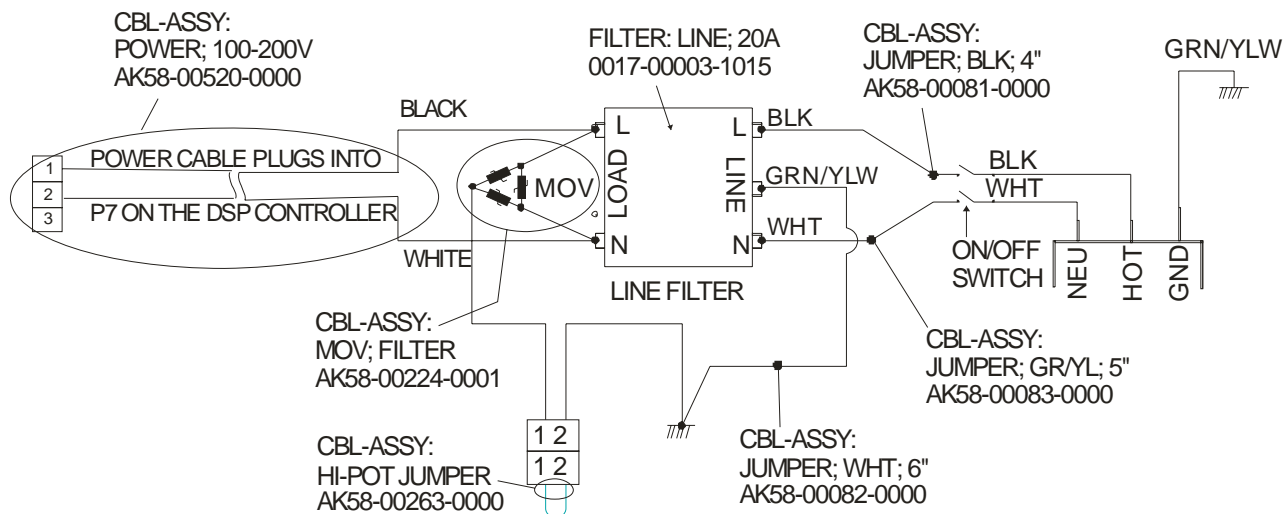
CBL-ASSY:
POWER; 100-200V
AK58-00520-0000

FILTER: LINE; 20A
0017-00003-1015

CBL-ASSY:
JUMPER; BLK; 4"
AK58-00081-0000

GRN/YLW

BLACK

1
2
3

POWER CABLE PLUGS INTO
P7 ON THE DSP CONTROLLER

WHITE

MOV

L
LOAD
N

L
LINE
N

BLK
GRN/YLW
WHT

BLK
WHT

ON/OFF
SWITCH

NEU
HOT
GND

LINE FILTER

CBL-ASSY:
MOV; FILTER
AK58-00224-0001

CBL-ASSY:
JUMPER; GR/YL; 5"
AK58-00083-0000

1 2
1 2

CBL-ASSY:
HI-POT JUMPER
AK58-00263-0000

CBL-ASSY:
JUMPER; WHT; 6"
AK58-00082-0000